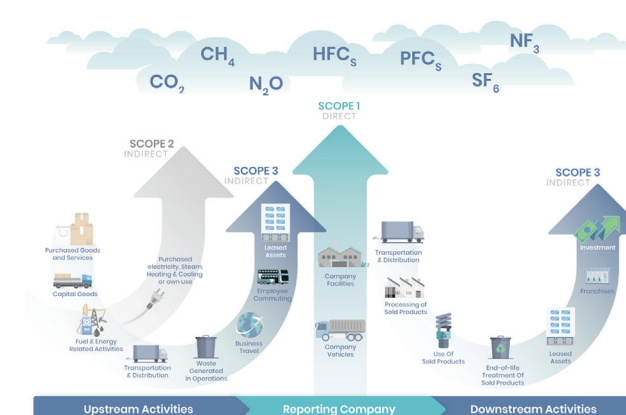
$CO_2$ $CH_4$ $N_2O$ HFCs PFCs $SF_6$ $NF_3$

SCOPE 1
DIRECT

SCOPE 2
INDIRECT

SCOPE 3
INDIRECT

SCOPE 3
INDIRECT

Purchased Goods and Services

Capital Goods

Fuel & Energy Related Activities

Transportation & Distribution

Purchased electricity, Steam, Heating & Cooling or own use

Waste Generated in Operations

Business Travel

Employee Commuting

Leased Assets

Company Facilities

Company Vehicles

Transportation & Distribution

Processing of Sold Products

Use Of Sold Products

End-of-life Treatment Of Sold Products

Leased Assets

Franchises

Investment

Upstream Activities

Reporting Company

Downstream Activities